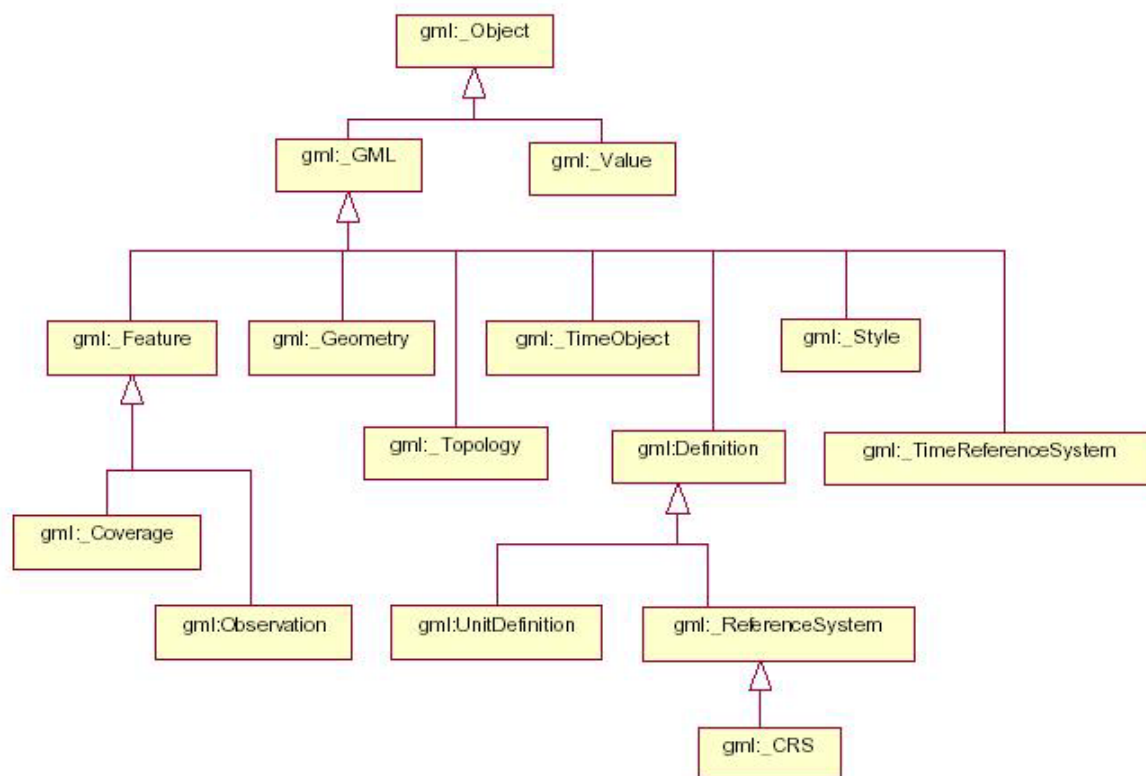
gml:_Object

gml:_GML

gml:_Value

gml:_Feature

gml:_Geometry

gml:_TimeObject

gml:_Style

gml:_Topology

gml:Definition

gml:_TimeReferenceSystem

gml:_Coverage

gml:Observation

gml:UnitDefinition

gml:_ReferenceSystem

gml:_CRS